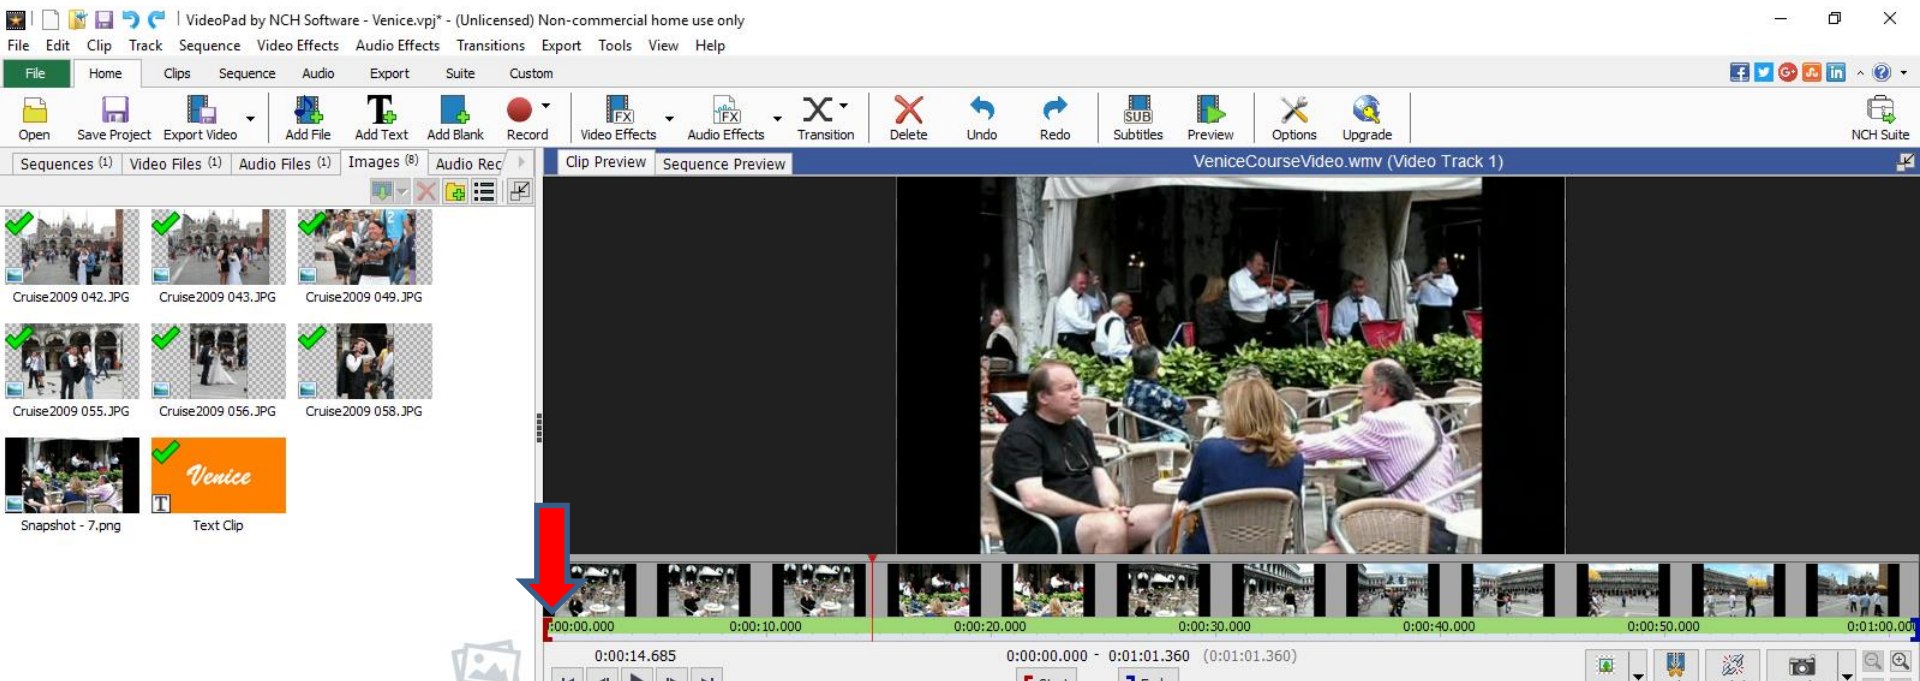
VideoPad by NCH Software - Venice.vpj* - (Unlicensed) Non-commercial home use only

File Edit Clip Track Sequence Video Effects Audio Effects Transitions Export Tools View Help

File Home Clips Sequence Audio Export Suite Custom

Open Save Project Export Video Add File Add Text Add Blank Record Video Effects Audio Effects Transition Delete Undo Redo Subtitles Preview Options Upgrade NCH Suite

Sequences (1) Video Files (1) Audio Files (1) Images (8) Audio Rec

Clip Preview Sequence Preview

VeniceCourseVideo.wmv (Video Track 1)

Cruise2009 042.JPG Cruise2009 043.JPG Cruise2009 049.JPG

Cruise2009 055.JPG Cruise2009 056.JPG Cruise2009 058.JPG

Venice

Snapshot - 7.png Text Clip

0:00:00.000 0:00:10.000 0:00:20.000 0:00:30.000 0:00:40.000 0:00:50.000 0:01:00.00

0:00:14.685 0:00:00.000 - 0:01:01.360 (0:01:01.360)